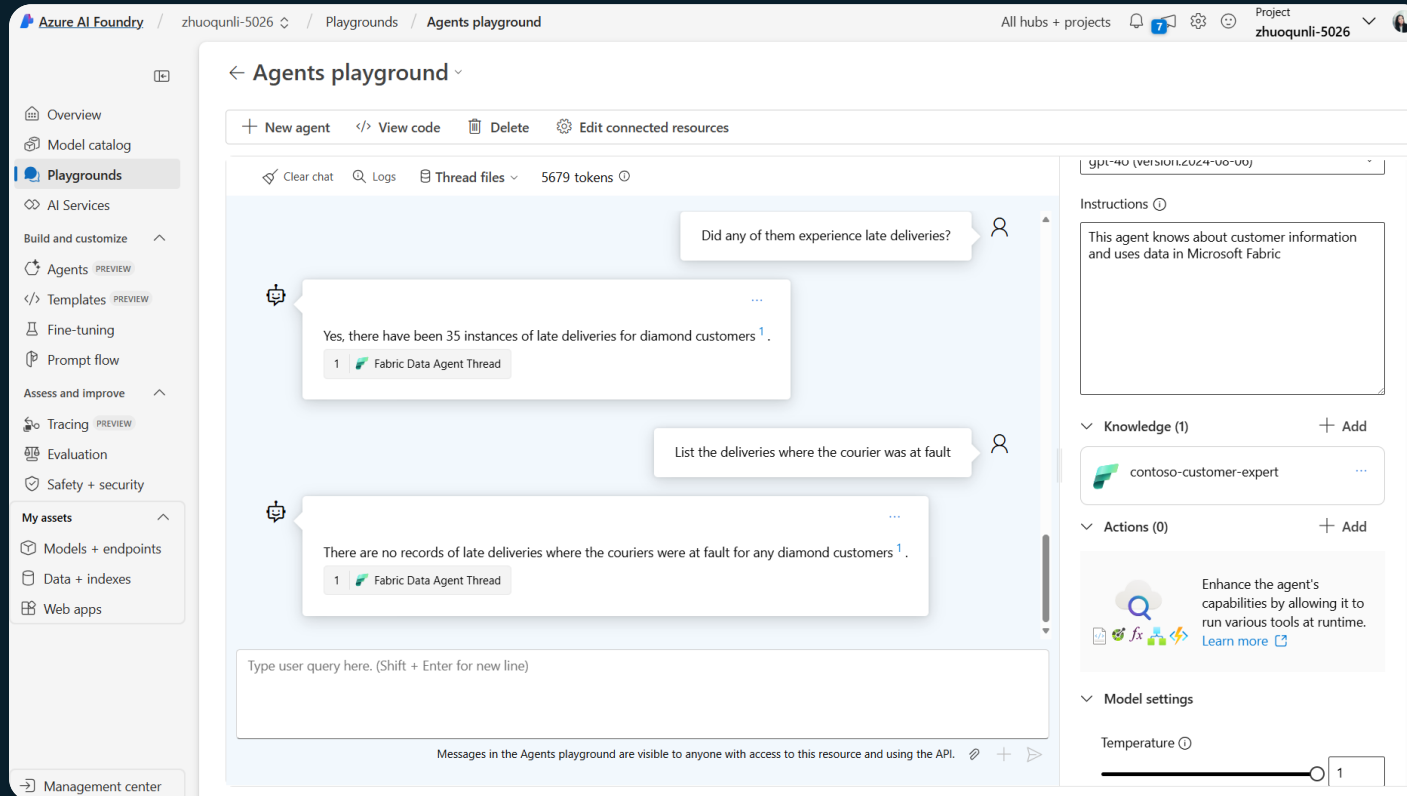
Azure AI Foundry / zhuoqunli-5026 / Playgrounds / Agents playground

All hubs + projects 7 Project zhuoqunli-5026

Overview
Model catalog
Playgrounds
AI Services
Build and customize
Agents PREVIEW
Templates PREVIEW
Fine-tuning
Prompt flow
Assess and improve
Tracing PREVIEW
Evaluation
Safety + security
My assets
Models + endpoints
Data + indexes
Web apps
Management center

Agents playground

New agent View code Delete Edit connected resources

Clear chat Logs Thread files 5679 tokens

Did any of them experience late deliveries?

...

Yes, there have been 35 instances of late deliveries for diamond customers 1.

1 Fabric Data Agent Thread

List the deliveries where the courier was at fault

...

There are no records of late deliveries where the couriers were at fault for any diamond customers 1.

1 Fabric Data Agent Thread

Type user query here. (Shift + Enter for new line)

Messages in the Agents playground are visible to anyone with access to this resource and using the API.

gpt-4o (version:2024-08-06)

Instructions

This agent knows about customer information and uses data in Microsoft Fabric

Knowledge (1) Add

contoso-customer-expert ...

Actions (0) Add

Enhance the agent's capabilities by allowing it to run various tools at runtime. Learn more

Model settings

Temperature

1